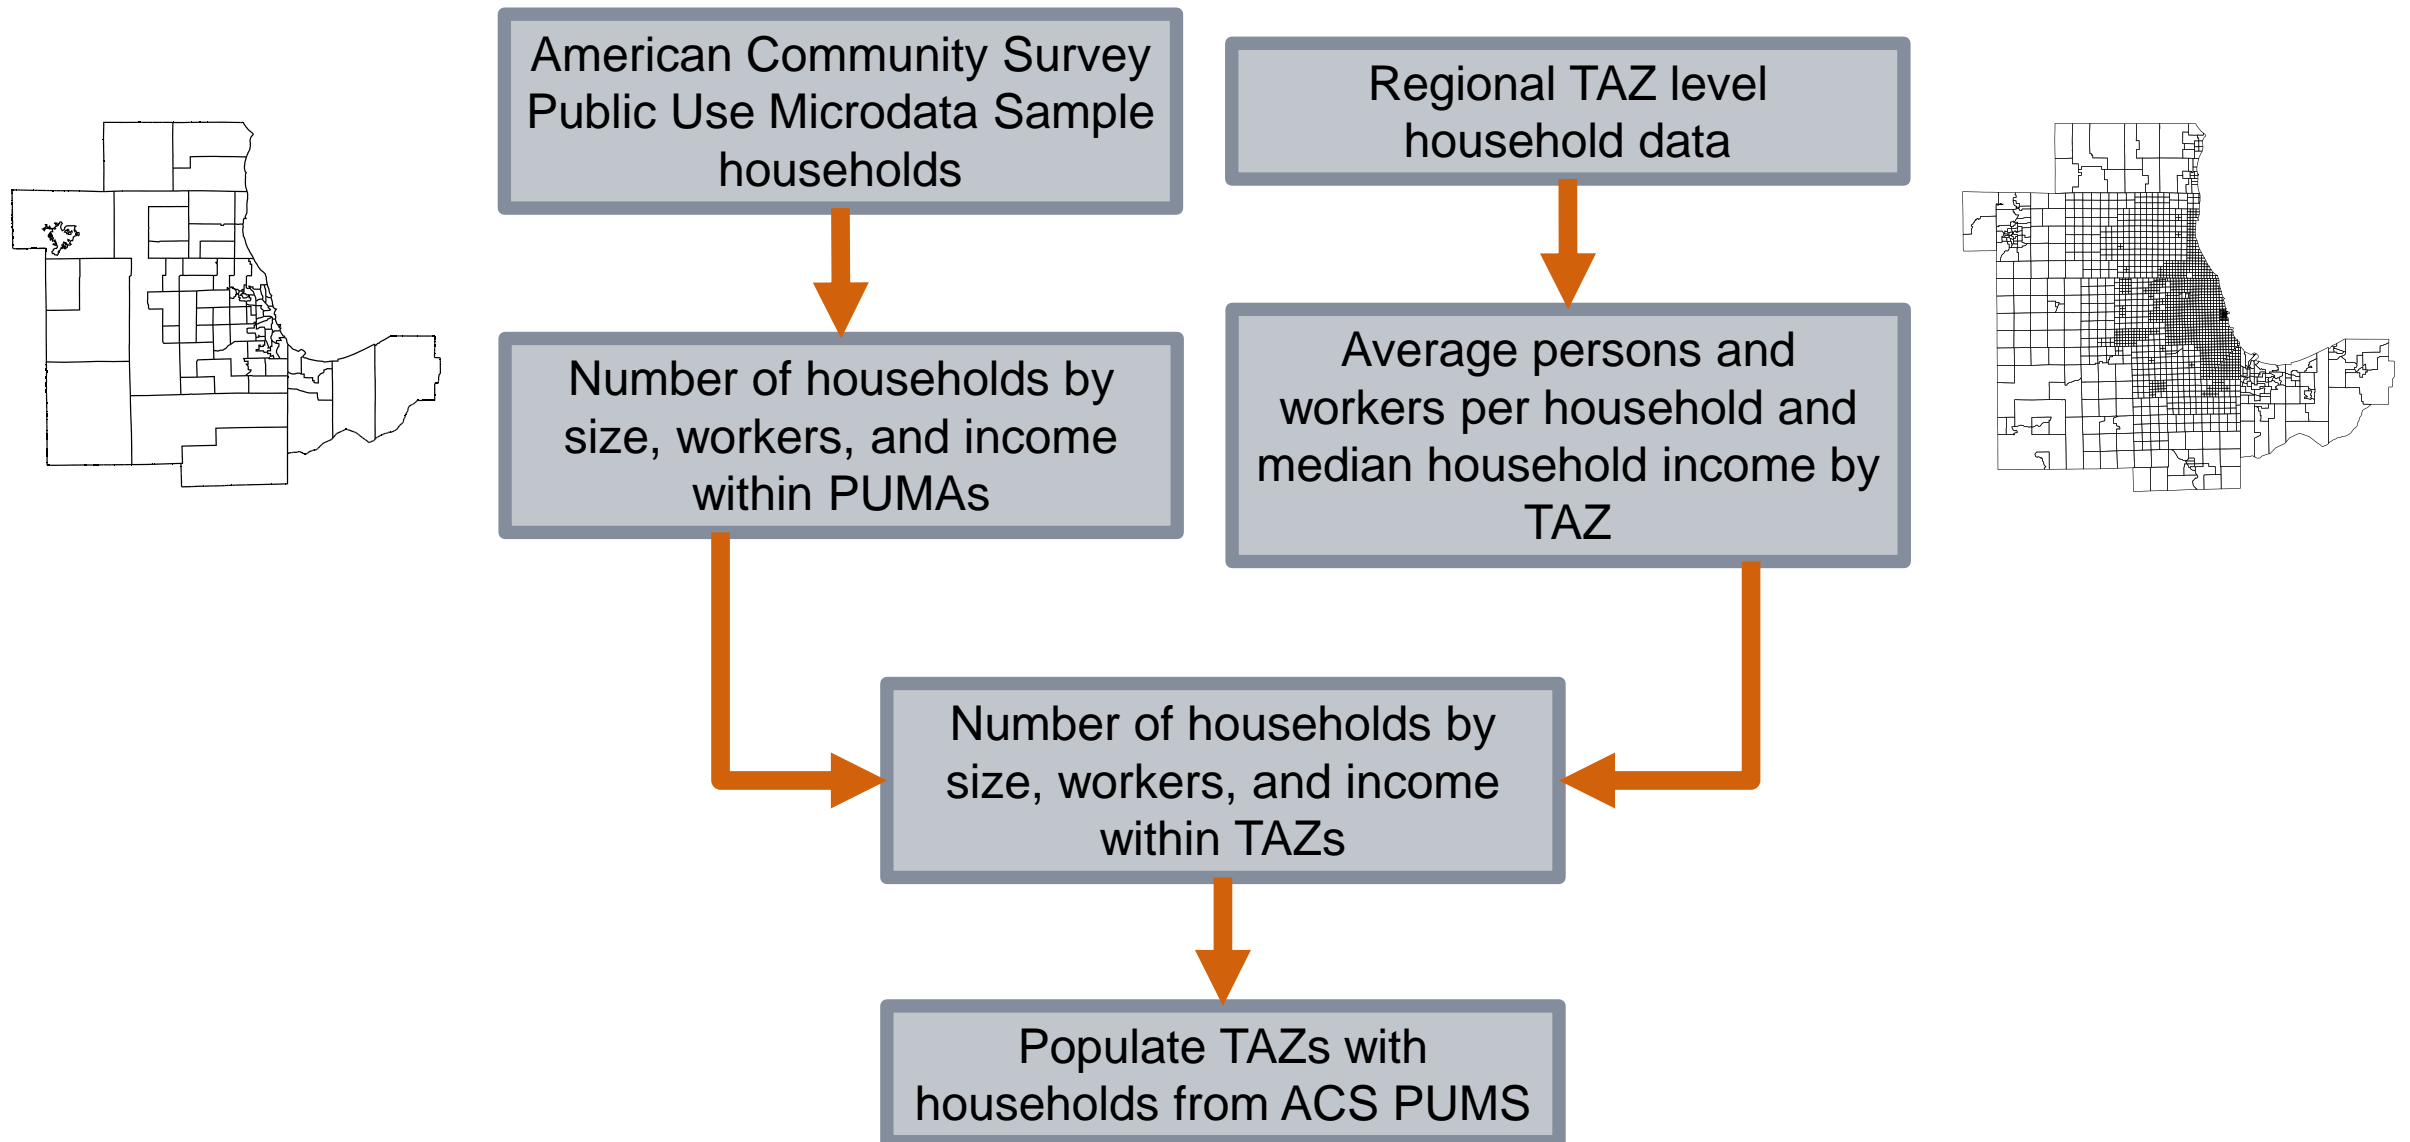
American Community Survey Public Use Microdata Sample households

Regional TAZ level household data

Number of households by size, workers, and income within PUMAs

Average persons and workers per household and median household income by TAZ

Number of households by size, workers, and income within TAZs

Populate TAZs with households from ACS PUMS